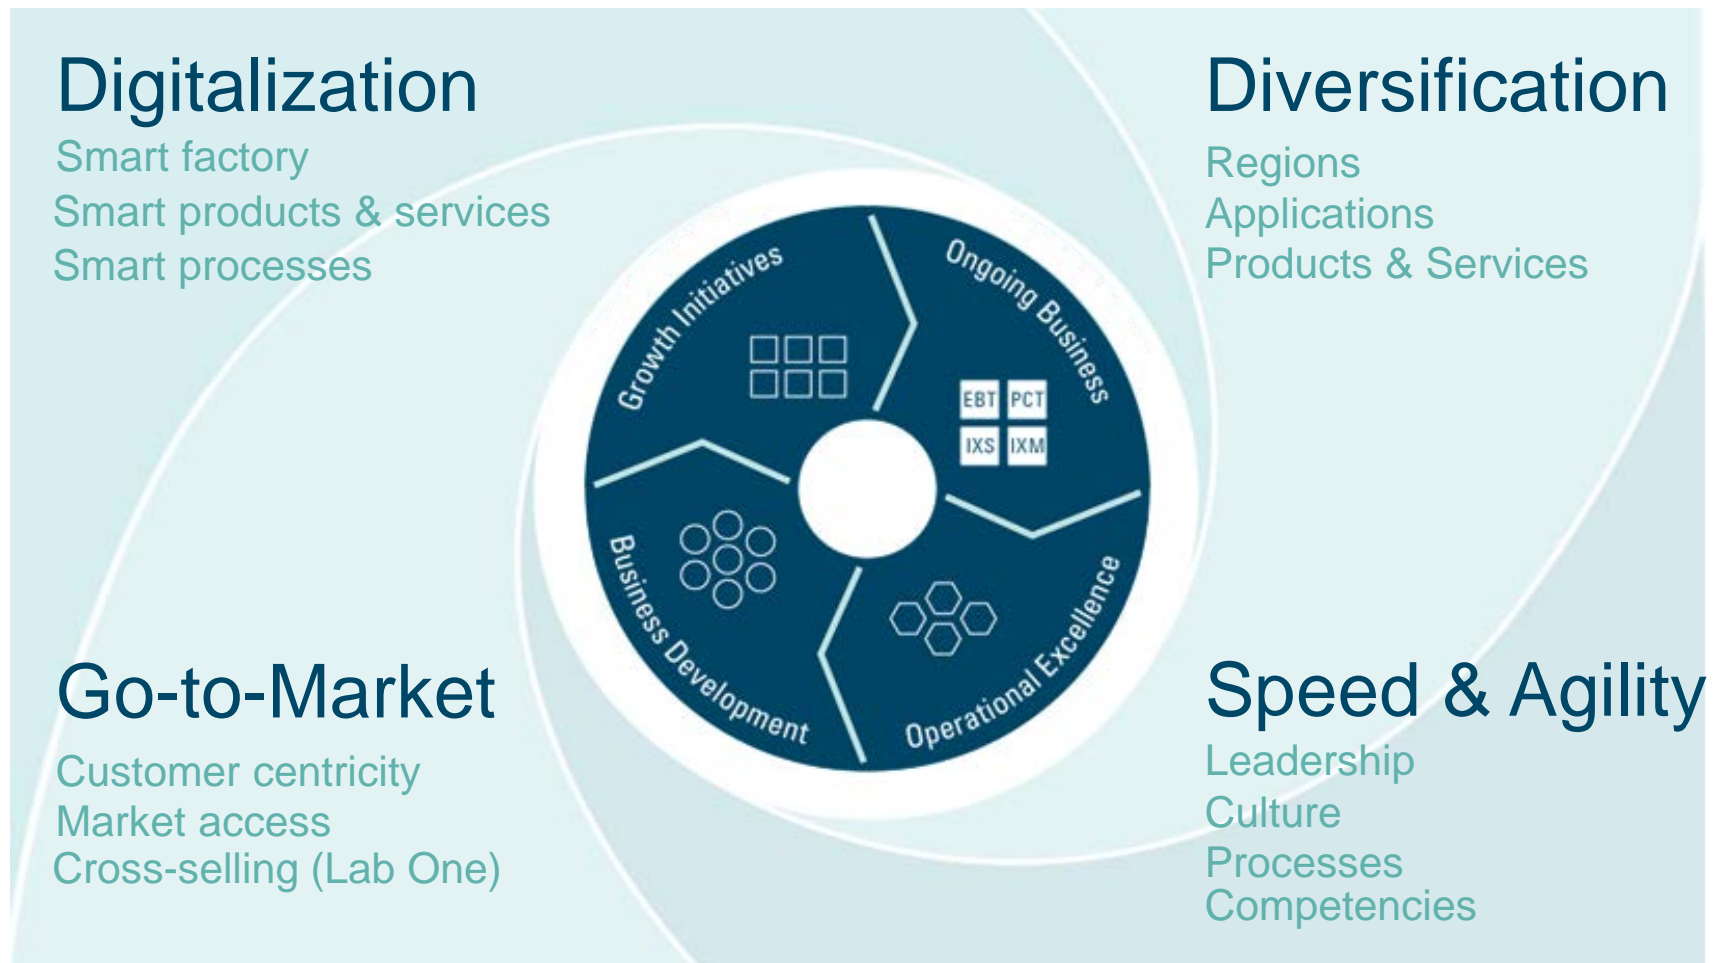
Digitalization
Smart factory
Smart products & services
Smart processes

Diversification
Regions
Applications
Products & Services

Growth Initiatives
Ongoing Business
EBT PCT
IXS IXM
Business Development
Operational Excellence

Go-to-Market
Customer centricity
Market access
Cross-selling (Lab One)

Speed & Agility
Leadership
Culture
Processes
Competencies